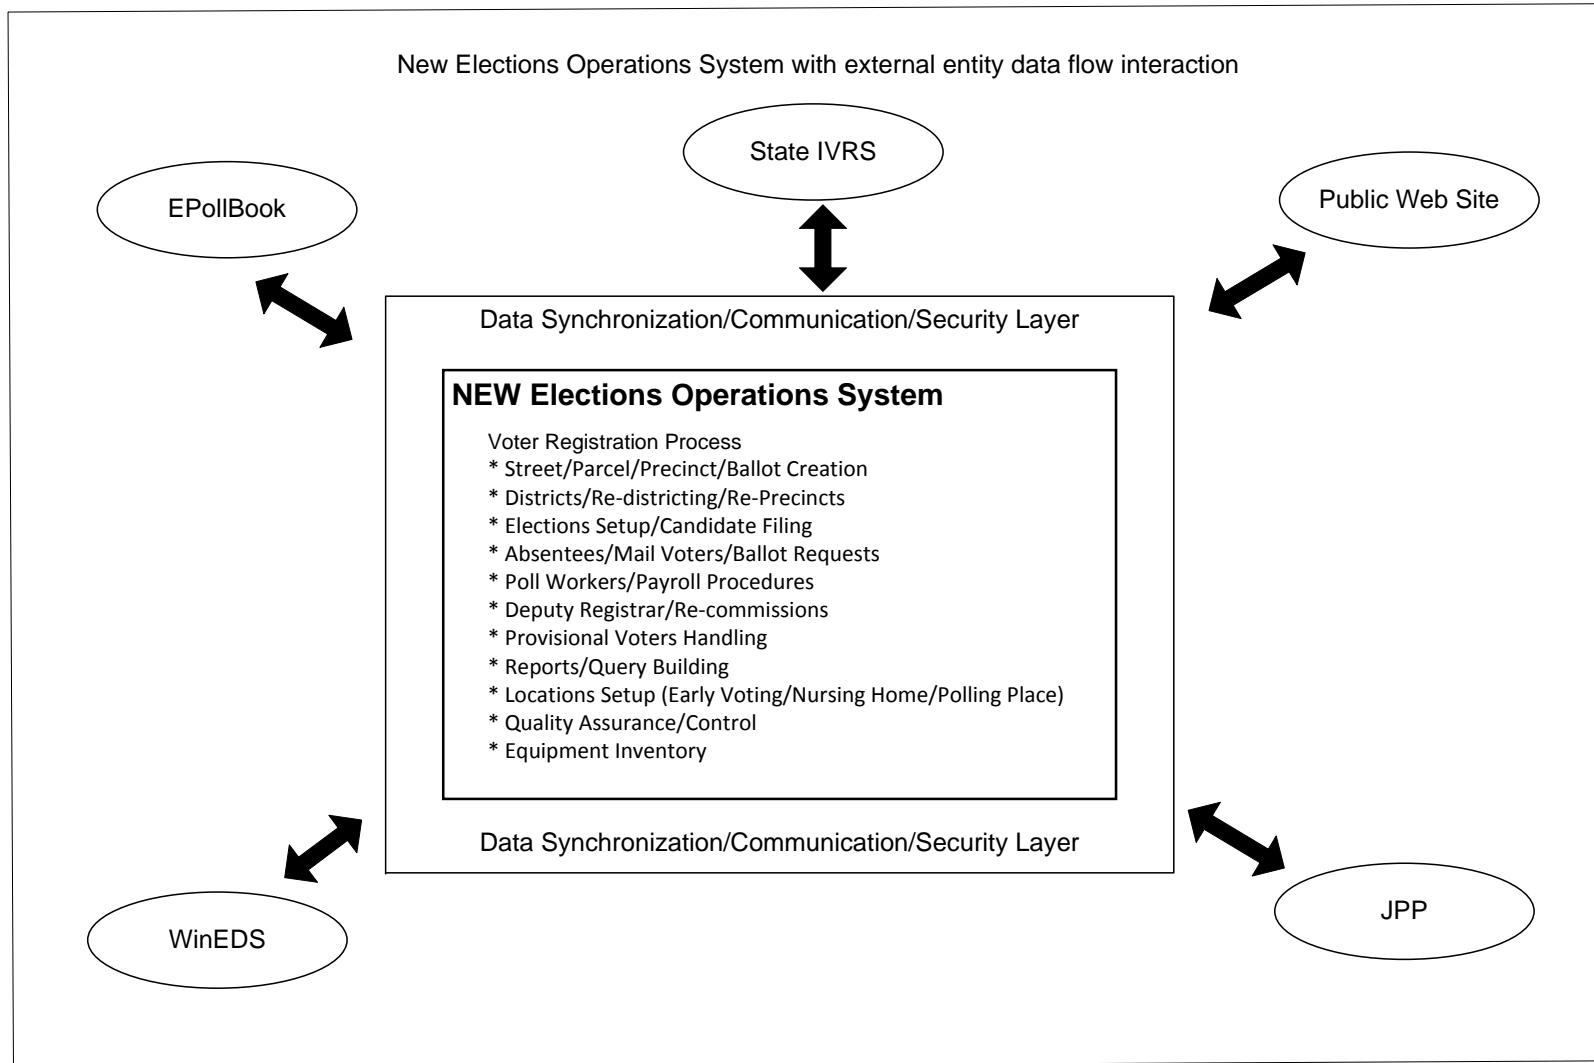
New Elections Operations System with external entity data flow interaction

State IVRS

EPollBook

Public Web Site

Data Synchronization/Communication/Security Layer

NEW Elections Operations System

Voter Registration Process
* Street/Parcel/Precinct/Ballot Creation
* Districts/Re-districting/Re-Precincts
* Elections Setup/Candidate Filing
* Absentees/Mail Voters/Ballot Requests
* Poll Workers/Payroll Procedures
* Deputy Registrar/Re-commissions
* Provisional Voters Handling
* Reports/Query Building
* Locations Setup (Early Voting/Nursing Home/Polling Place)
* Quality Assurance/Control
* Equipment Inventory

Data Synchronization/Communication/Security Layer

WinEDS

JPP